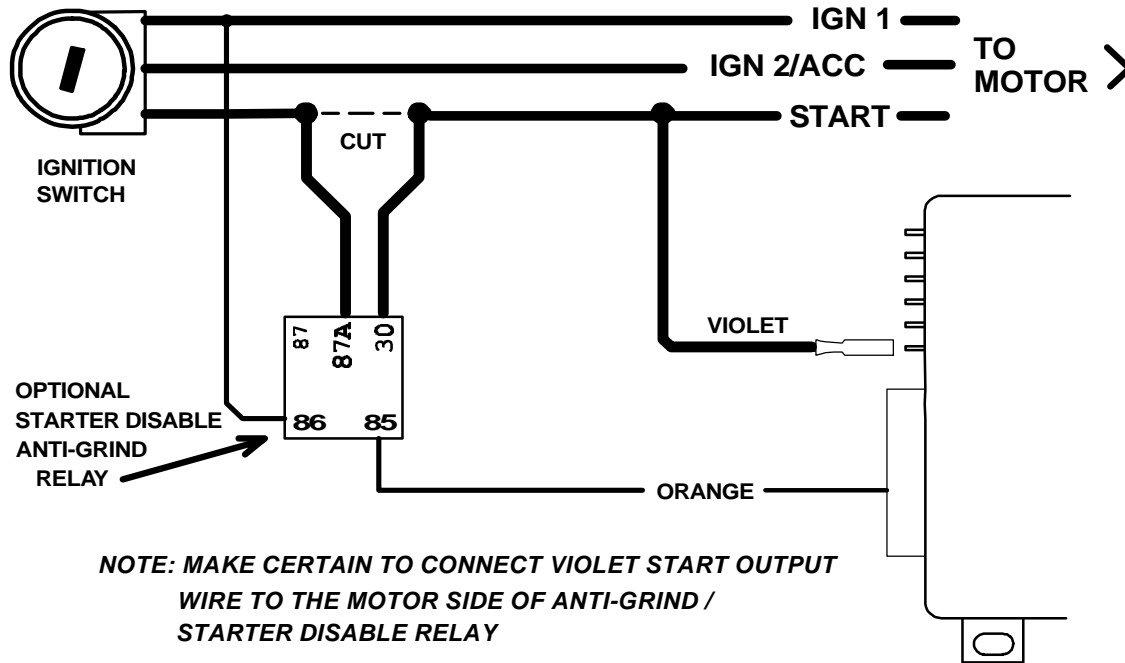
IGN 1
IGN 2/ACC
TO MOTOR
START
CUT
IGNITION SWITCH
87
87A
30
86
85
VIOLET
OPTIONAL STARTER DISABLE ANTI-GRIND RELAY
ORANGE
NOTE: MAKE CERTAIN TO CONNECT VIOLET START OUTPUT WIRE TO THE MOTOR SIDE OF ANTI-GRIND / STARTER DISABLE RELAY